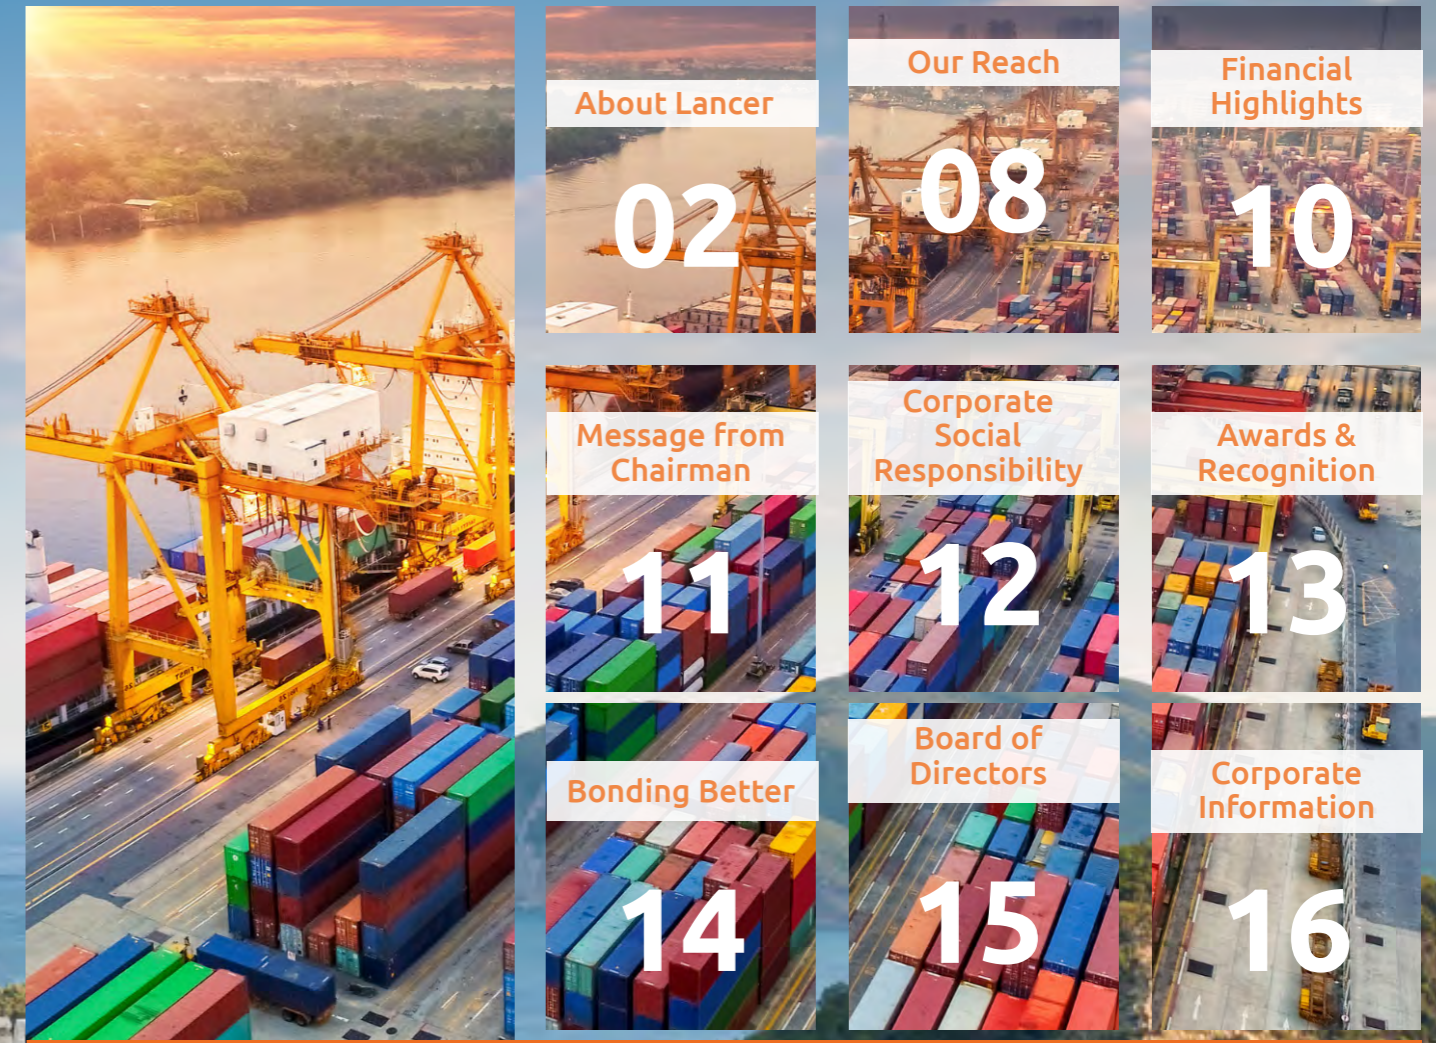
About Lancer
02

Our Reach
08

Financial Highlights
10

Message from Chairman
11

Corporate Social Responsibility
12

Awards & Recognition
13

Bonding Better
14

Board of Directors
15

Corporate Information
16